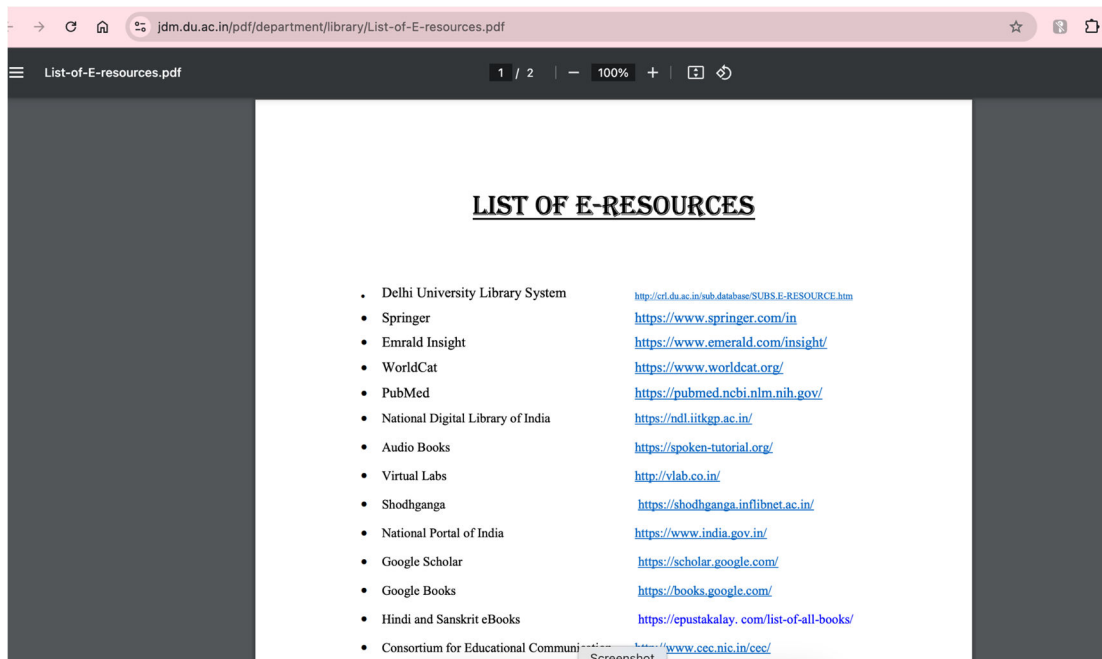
jdm.du.ac.in/pdf/department/library/List-of-E-resources.pdf

List-of-E-resources.pdf

1 / 2 — 100% +

LIST OF E-RESOURCES

- Delhi University Library System http://crl.du.ac.in/sub.database/SUBS.E-RESOURCE.htm
- Springer https://www.springer.com/in
- Emrald Insight https://www.emerald.com/insight/
- WorldCat https://www.worldcat.org/
- PubMed https://pubmed.ncbi.nlm.nih.gov/
- National Digital Library of India https://ndl.iitkgp.ac.in/
- Audio Books https://spoken-tutorial.org/
- Virtual Labs http://vlab.co.in/
- Shodhganga https://shodhganga.inflibnet.ac.in/
- National Portal of India https://www.india.gov.in/
- Google Scholar https://scholar.google.com/
- Google Books https://books.google.com/
- Hindi and Sanskrit eBooks https://epustakalay. com/list-of-all-books/
- Consortium for Educational Communi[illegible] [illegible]www.cec.nic.in/cec/

Screenshot